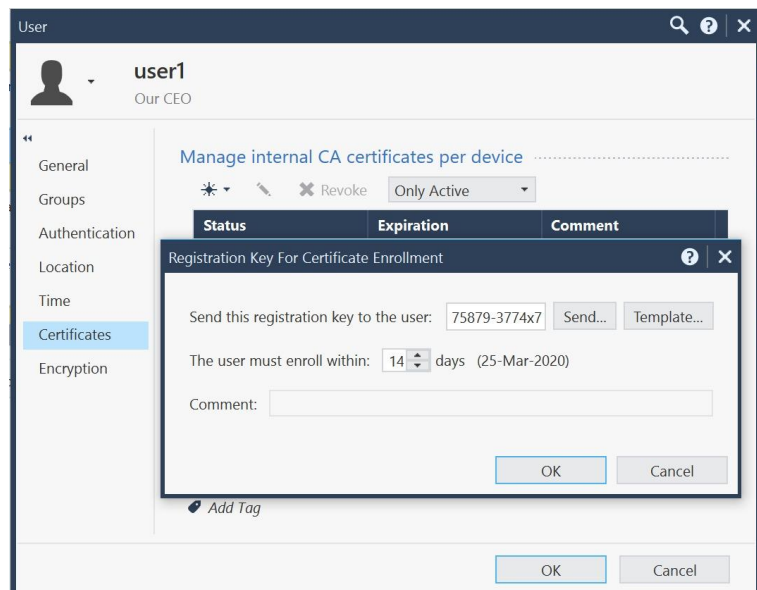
User

user1
Our CEO

General
Groups
Authentication
Location
Time
Certificates
Encryption

Manage internal CA certificates per device

Revoke Only Active

| Status | Expiration | Comment |
|---|---|---|

Registration Key For Certificate Enrollment

Send this registration key to the user: 75879-3774x7 Send... Template...

The user must enroll within: 14 days (25-Mar-2020)

Comment:

OK Cancel

Add Tag

OK Cancel